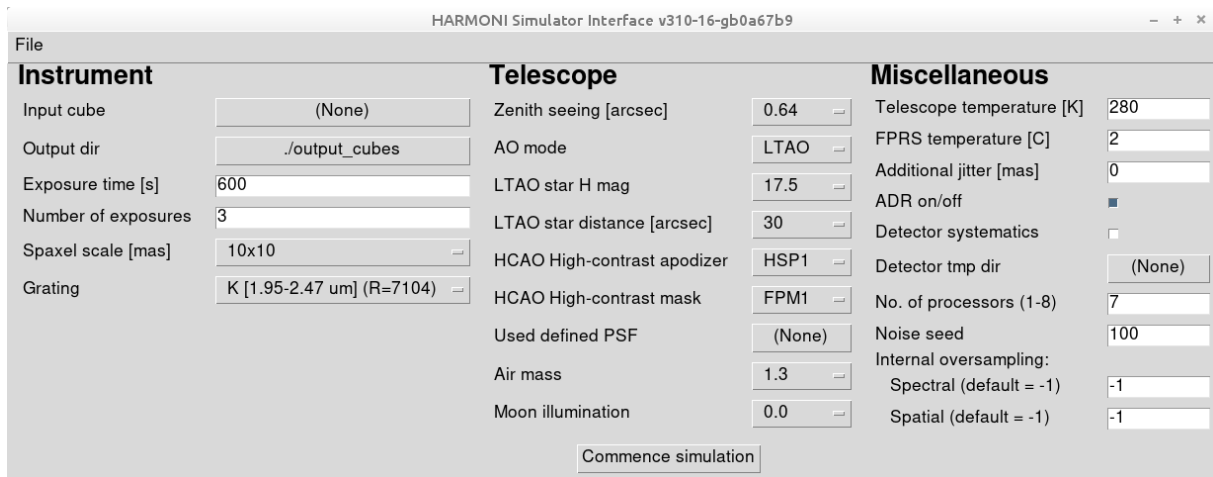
HARMONI Simulator Interface v310-16-gb0a67b9

– + ×

File

Instrument

Input cube (None)

Output dir ./output_cubes

Exposure time [s] 600

Number of exposures 3

Spaxel scale [mas] 10x10

Grating K [1.95-2.47 um] (R=7104)

Telescope

Zenith seeing [arcsec] 0.64

AO mode LTAO

LTAO star H mag 17.5

LTAO star distance [arcsec] 30

HCAO High-contrast apodizer HSP1

HCAO High-contrast mask FPM1

Used defined PSF (None)

Air mass 1.3

Moon illumination 0.0

Miscellaneous

Telescope temperature [K] 280

FPRS temperature [C] 2

Additional jitter [mas] 0

ADR on/off

Detector systematics

Detector tmp dir (None)

No. of processors (1-8) 7

Noise seed 100

Internal oversampling:

Spectral (default = -1) -1

Spatial (default = -1) -1

Commence simulation